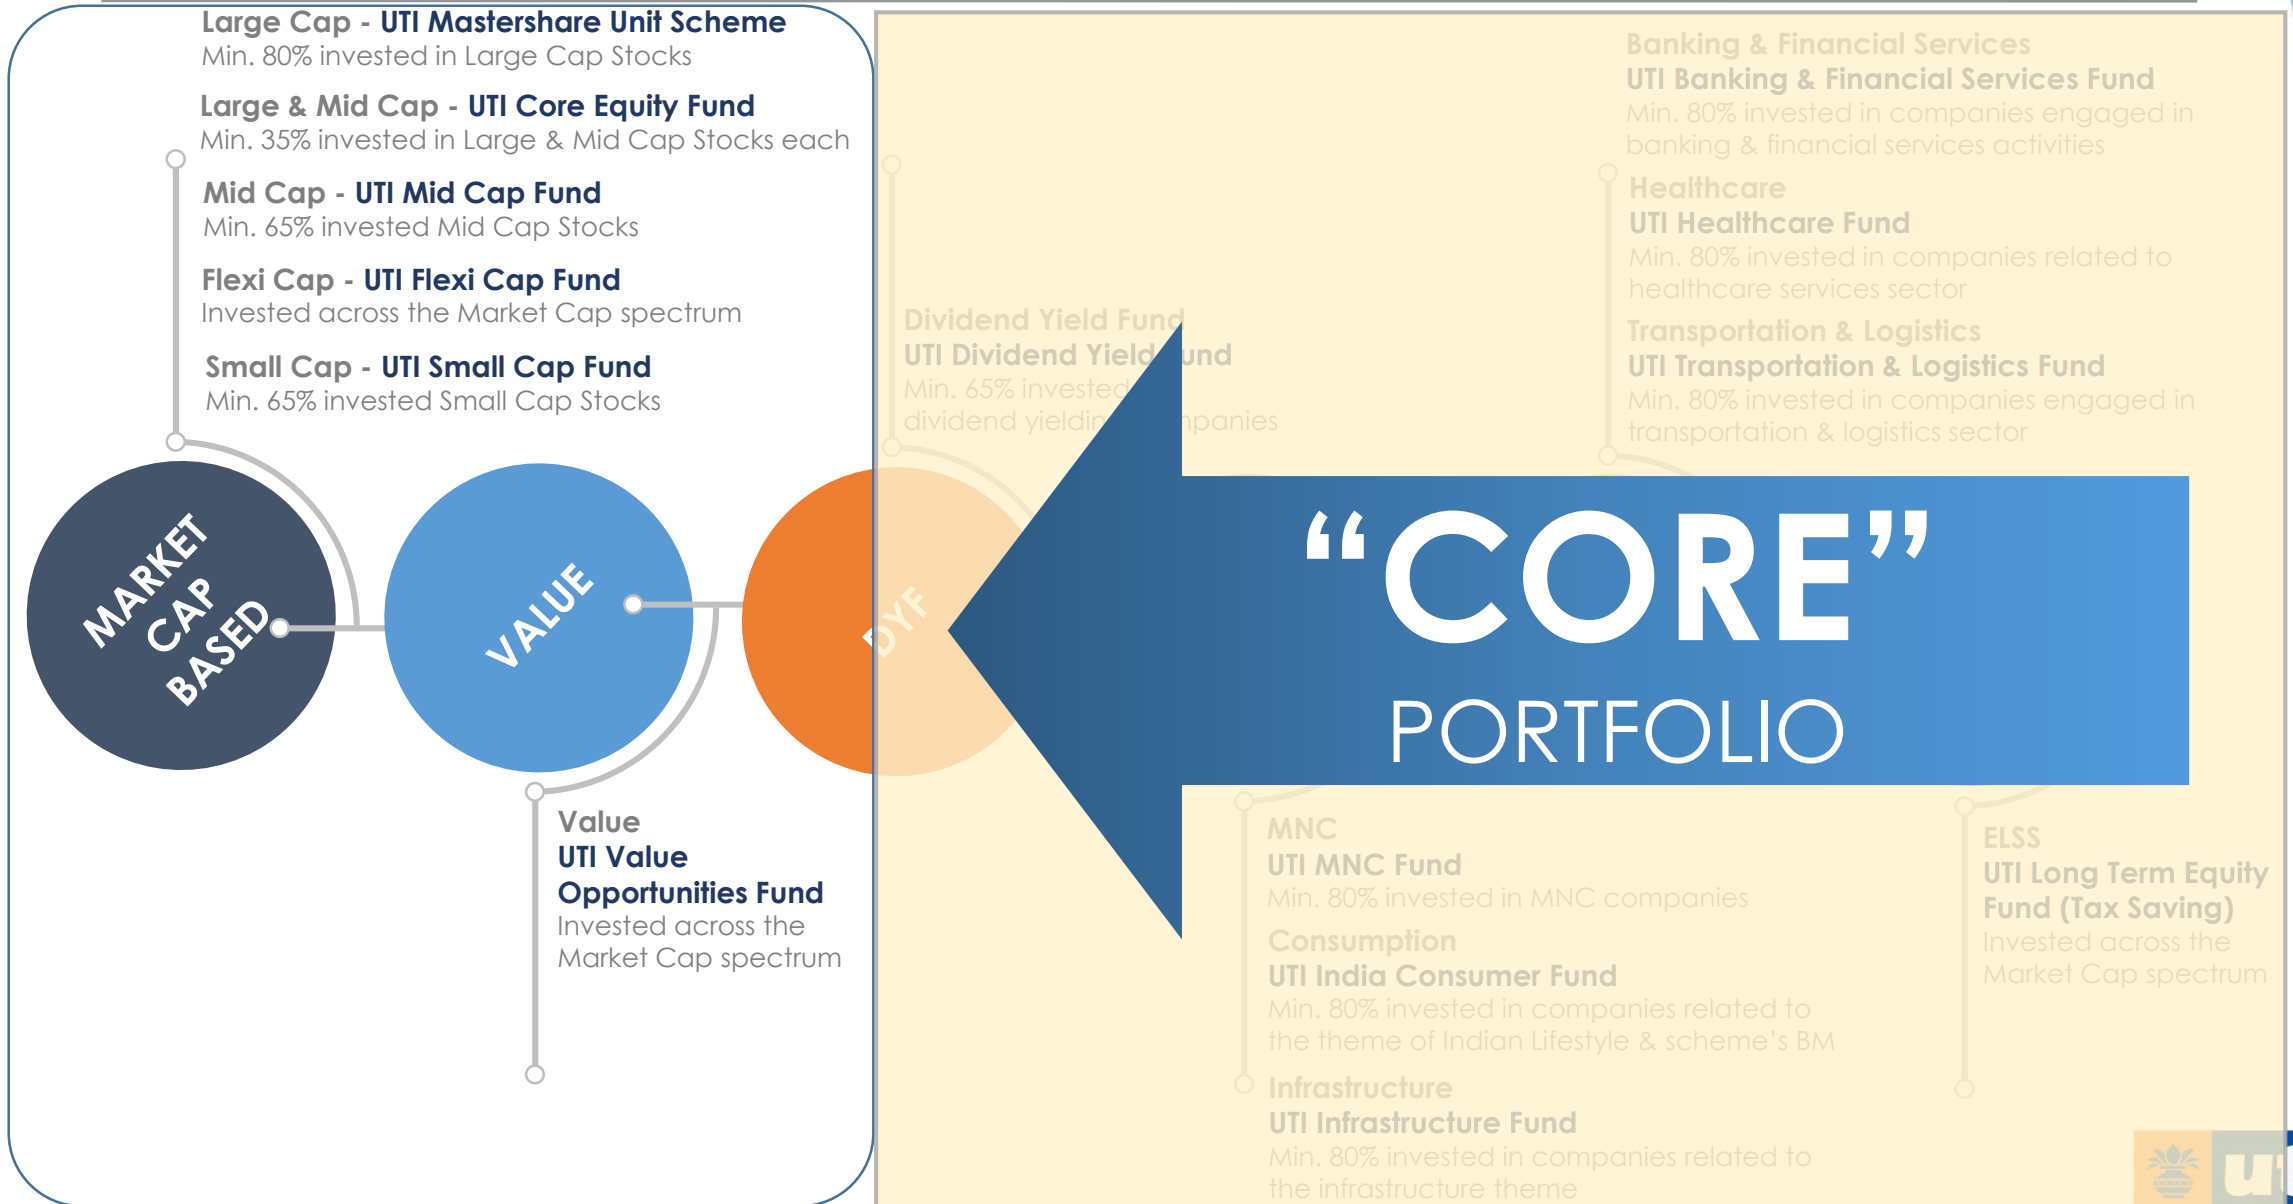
Large Cap - UTI Mastershare Unit Scheme
Min. 80% invested in Large Cap Stocks

Large & Mid Cap - UTI Core Equity Fund
Min. 35% invested in Large & Mid Cap Stocks each

Mid Cap - UTI Mid Cap Fund
Min. 65% invested Mid Cap Stocks

Flexi Cap - UTI Flexi Cap Fund
Invested across the Market Cap spectrum

Small Cap - UTI Small Cap Fund
Min. 65% invested Small Cap Stocks

MARKET CAP BASED

VALUE

DYF

Value
UTI Value Opportunities Fund
Invested across the Market Cap spectrum

Banking & Financial Services
UTI Banking & Financial Services Fund
Min. 80% invested in companies engaged in banking & financial services activities

Healthcare
UTI Healthcare Fund
Min. 80% invested in companies related to healthcare services sector

Dividend Yield Fund
UTI Dividend Yield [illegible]und
Min. 65% invested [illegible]
dividend yieldin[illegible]mpanies

Transportation & Logistics
UTI Transportation & Logistics Fund
Min. 80% invested in companies engaged in transportation & logistics sector

“CORE”
PORTFOLIO

MNC
UTI MNC Fund
Min. 80% invested in MNC companies

Consumption
UTI India Consumer Fund
Min. 80% invested in companies related to the theme of Indian Lifestyle & scheme's BM

Infrastructure
UTI Infrastructure Fund
Min. 80% invested in companies related to the infrastructure theme

ELSS
UTI Long Term Equity Fund (Tax Saving)
Invested across the Market Cap spectrum

UTI